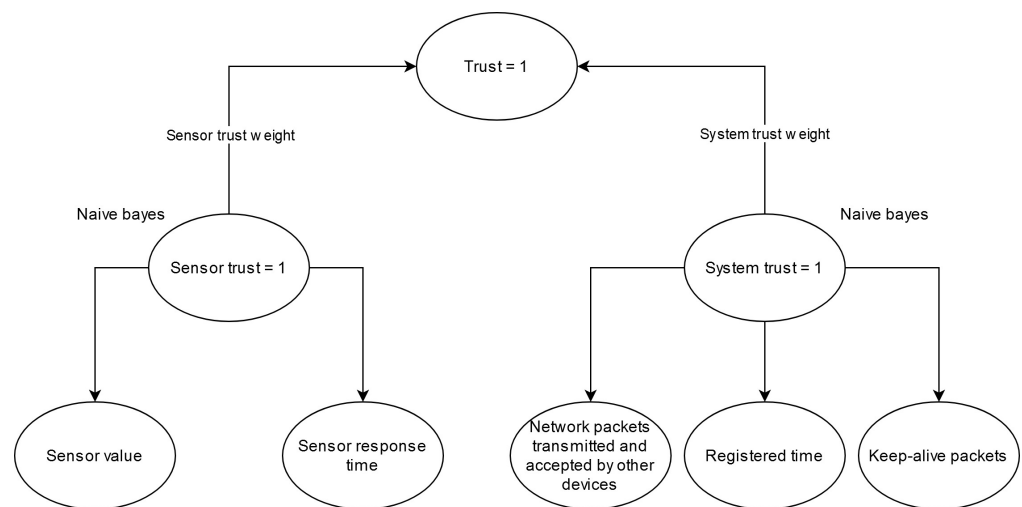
Trust = 1

Sensor trust w eight

System trust w eight

Naive bayes

Sensor trust = 1

Naive bayes

System trust = 1

Sensor value

Sensor response time

Network packets transmitted and accepted by other devices

Registered time

Keep-alive packets